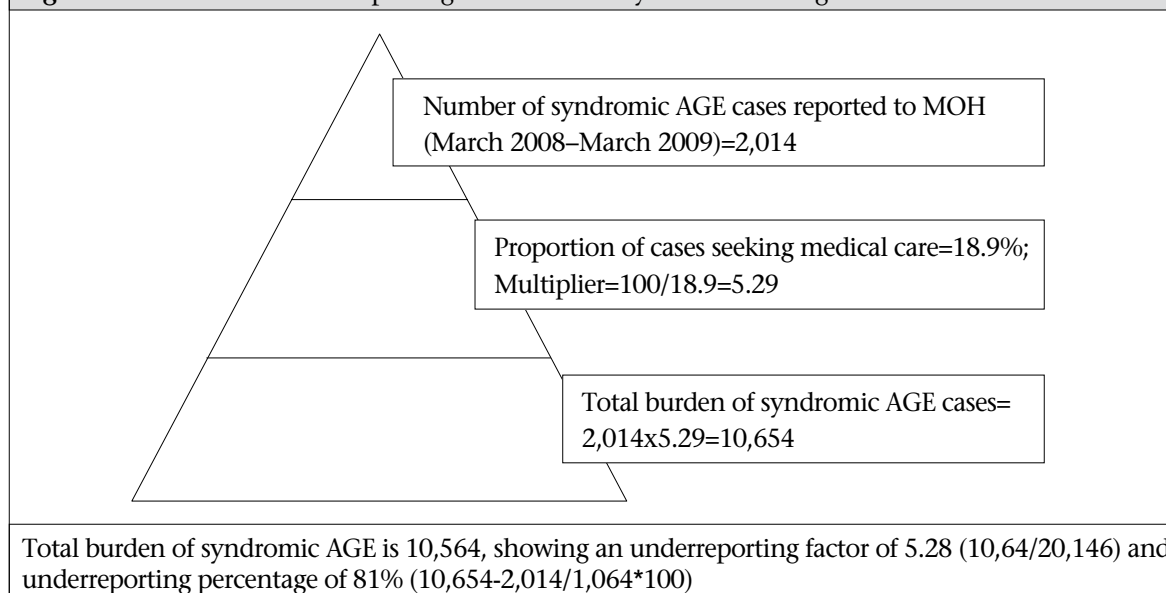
Number of syndromic AGE cases reported to MOH (March 2008–March 2009)=2,014

Proportion of cases seeking medical care=18.9%; Multiplier=100/18.9=5.29

Total burden of syndromic AGE cases= 2,014x5.29=10,654

Total burden of syndromic AGE is 10,564, showing an underreporting factor of 5.28 (10,64/20,146) and underreporting percentage of 81% (10,654-2,014/1,064*100)